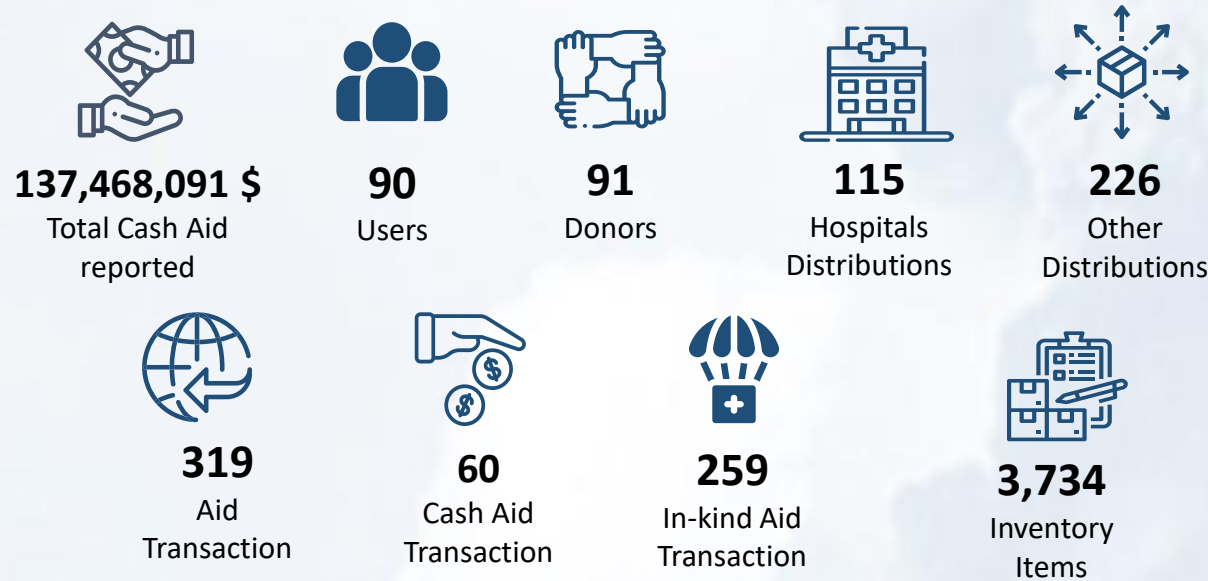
137,468,091 $
Total Cash Aid reported

90
Users

91
Donors

115
Hospitals Distributions

226
Other Distributions

319
Aid Transaction

60
Cash Aid Transaction

259
In-kind Aid Transaction

3,734
Inventory Items